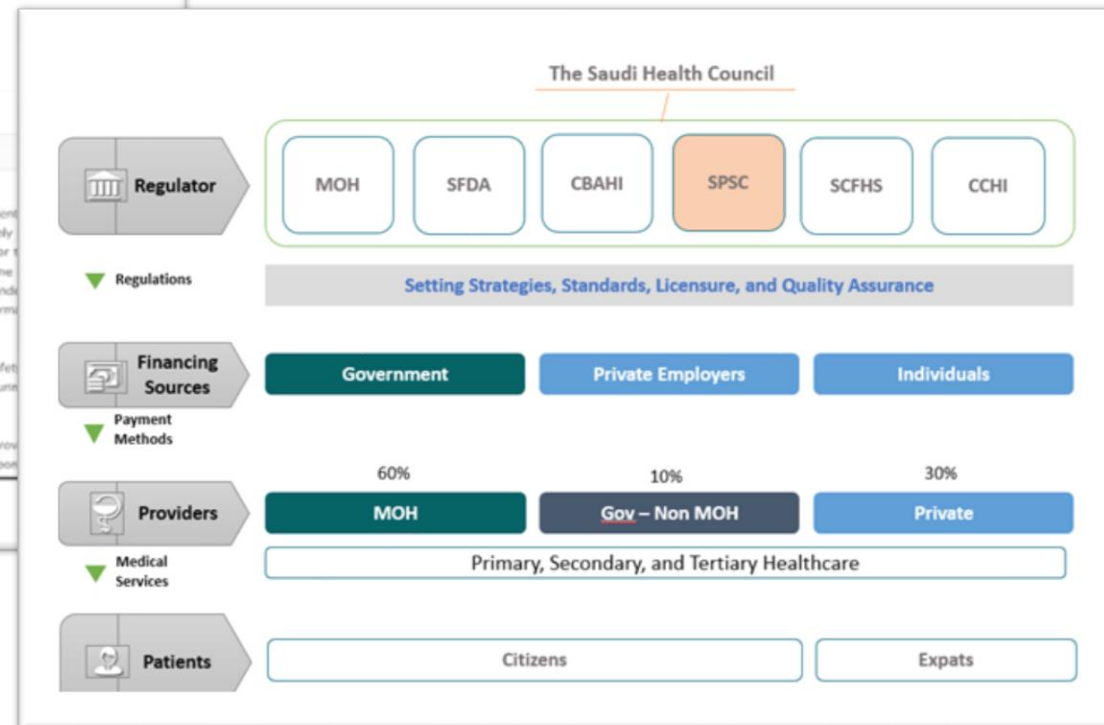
The Saudi Health Council

Regulator

MOH

SFDA

CBAHI

SPSC

SCFHS

CCHI

Regulations

Setting Strategies, Standards, Licensure, and Quality Assurance

Financing Sources

Government

Private Employers

Individuals

Payment Methods

60%

10%

30%

Providers

MOH

Gov – Non MOH

Private

Medical Services

Primary, Secondary, and Tertiary Healthcare

Patients

Citizens

Expats